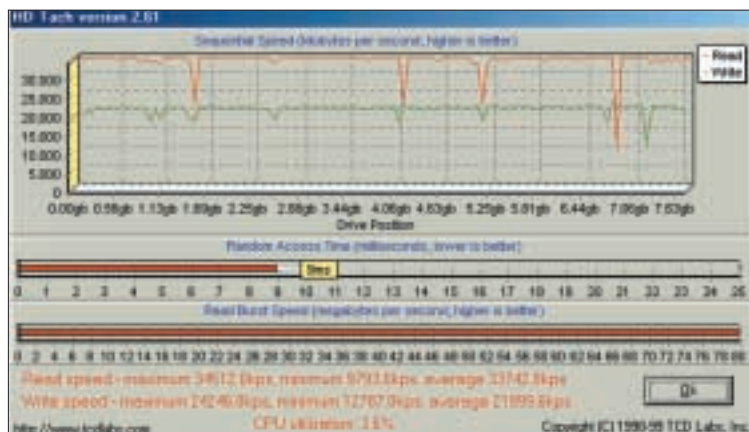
HD Tach version 2.61

Sequential Speed (kilobytes per second, higher is better)

Read
Write

30,000
25,000
20,000
15,000
10,000
5,000
0

0.00gb 0.56gb 1.13gb 1.69gb 2.25gb 2.88gb 3.44gb 4.06gb 4.63gb 5.25gb 5.81gb 6.44gb 7.06gb 7.63gb

Drive Position

Random Access Time (milliseconds, lower is better)

9ms

0 1 2 3 4 5 6 7 8 9 10 11 12 13 14 15 16 17 18 19 20 21 22 23 24 25

Read Burst Speed (megabytes per second, higher is better)

0 2 4 6 8 10 12 14 16 18 20 22 24 26 28 30 32 34 36 38 40 42 44 46 48 50 52 54 56 58 60 62 64 66 68 70 72 74 76 78 80

Read speed - maximum 34612.0kps, minimum 9793.6kps, average 33142.8kps
Write speed - maximum 24246.8kps, minimum 12767.0kps, average 21899.6kps
CPU utilization: 3.6%

Ok

http://www.tcdlabs.com

Copyright (C) 1998-99 TCD Labs, Inc